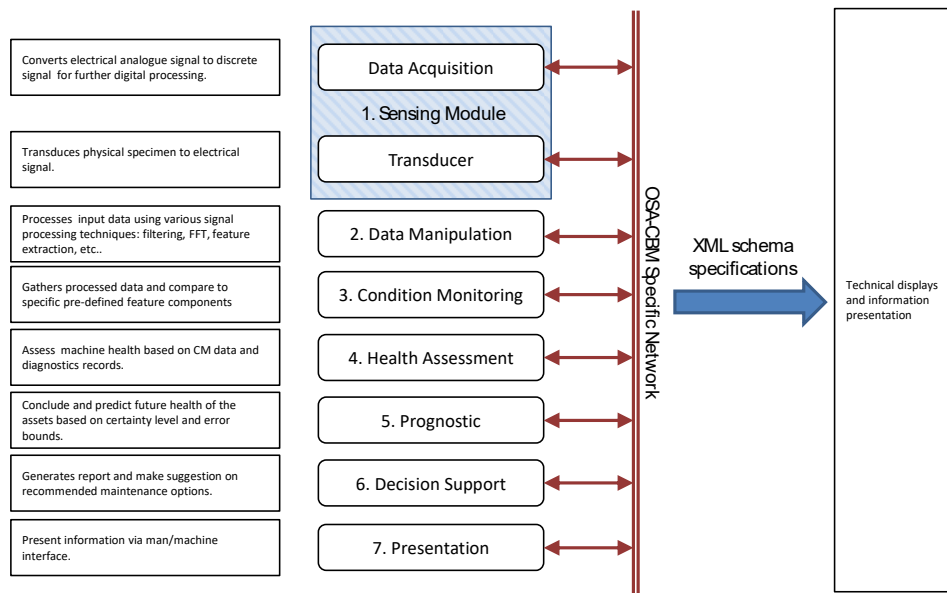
Converts electrical analogue signal to discrete signal for further digital processing.

Data Acquisition

1. Sensing Module

Transducer

Transduces physical specimen to electrical signal.

Processes input data using various signal processing techniques: filtering, FFT, feature extraction, etc..

2. Data Manipulation

Gathers processed data and compare to specific pre-defined feature components

3. Condition Monitoring

Assess machine health based on CM data and diagnostics records.

4. Health Assessment

Conclude and predict future health of the assets based on certainty level and error bounds.

5. Prognostic

Generates report and make suggestion on recommended maintenance options.

6. Decision Support

Present information via man/machine interface.

7. Presentation

OSA-CBM Specific Network

XML schema specifications

Technical displays and information presentation